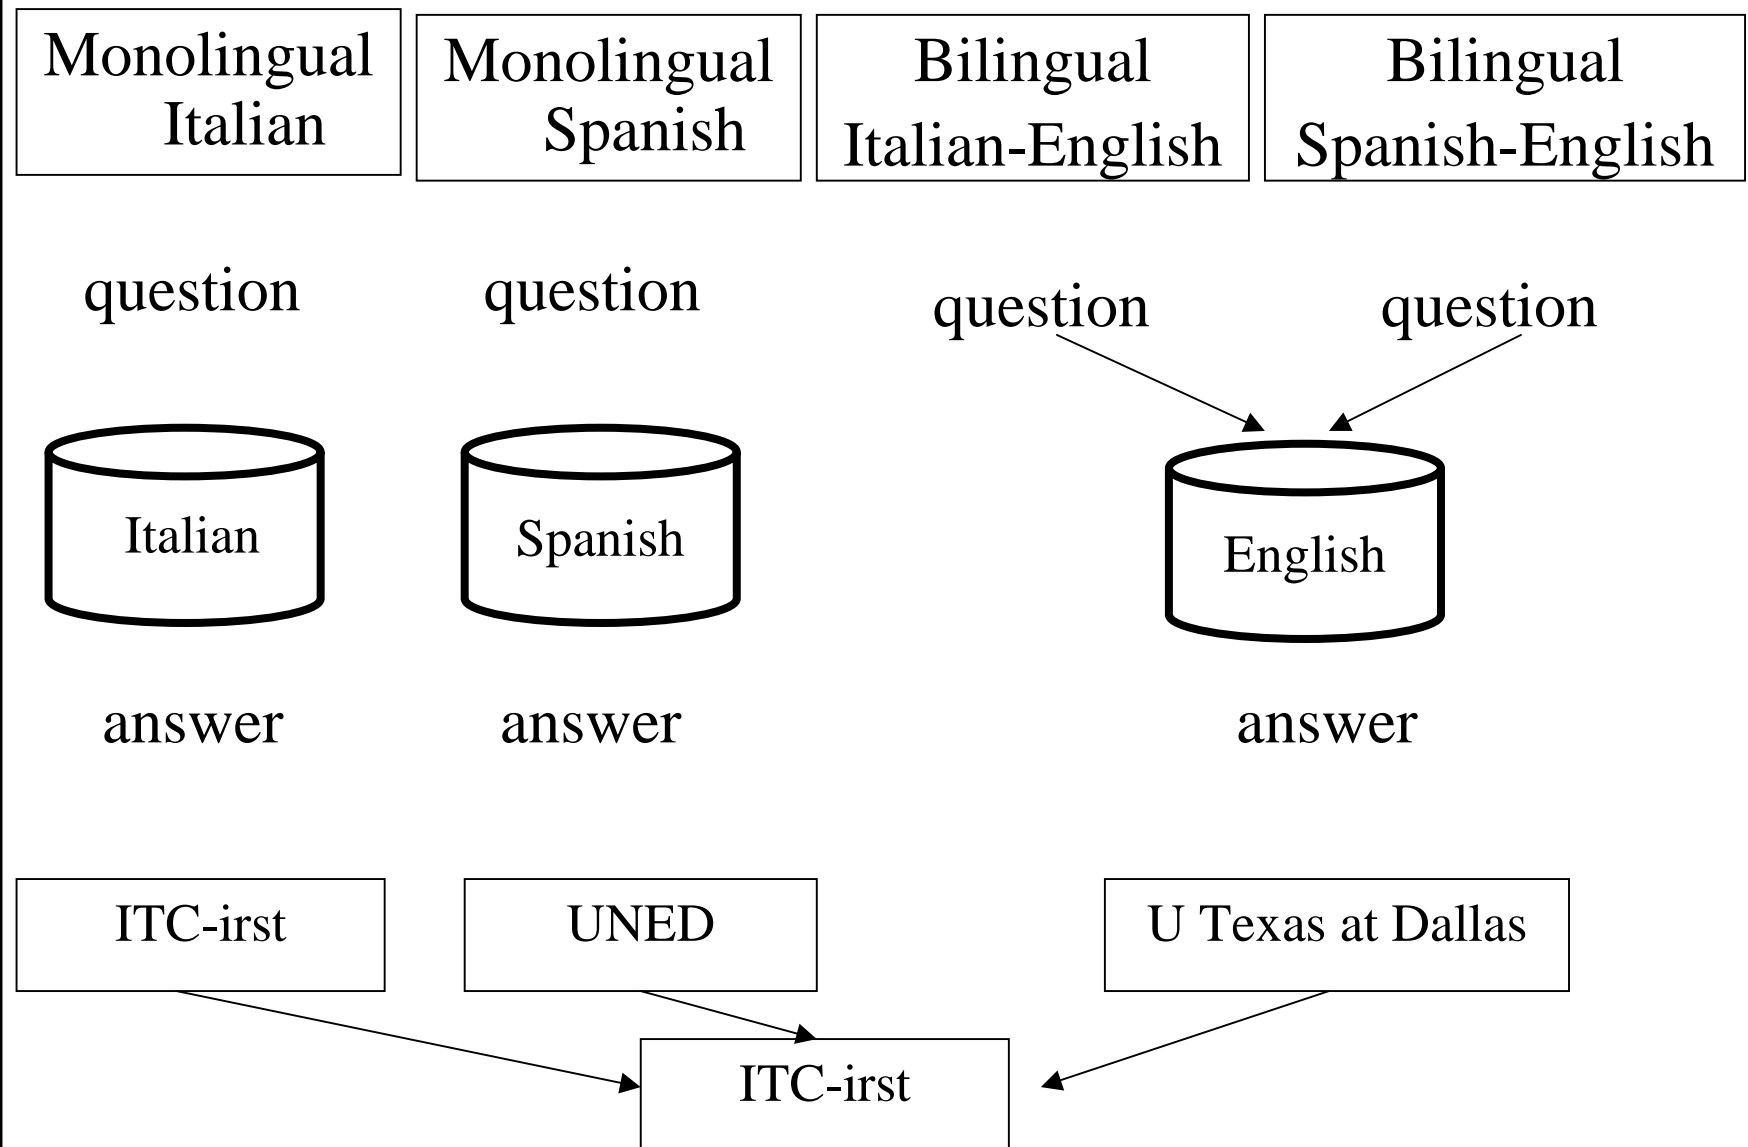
Monolingual Italian

Monolingual Spanish

Bilingual Italian-English

Bilingual Spanish-English

question

question

question

question

Italian

Spanish

English

answer

answer

answer

ITC-irst

UNED

U Texas at Dallas

ITC-irst